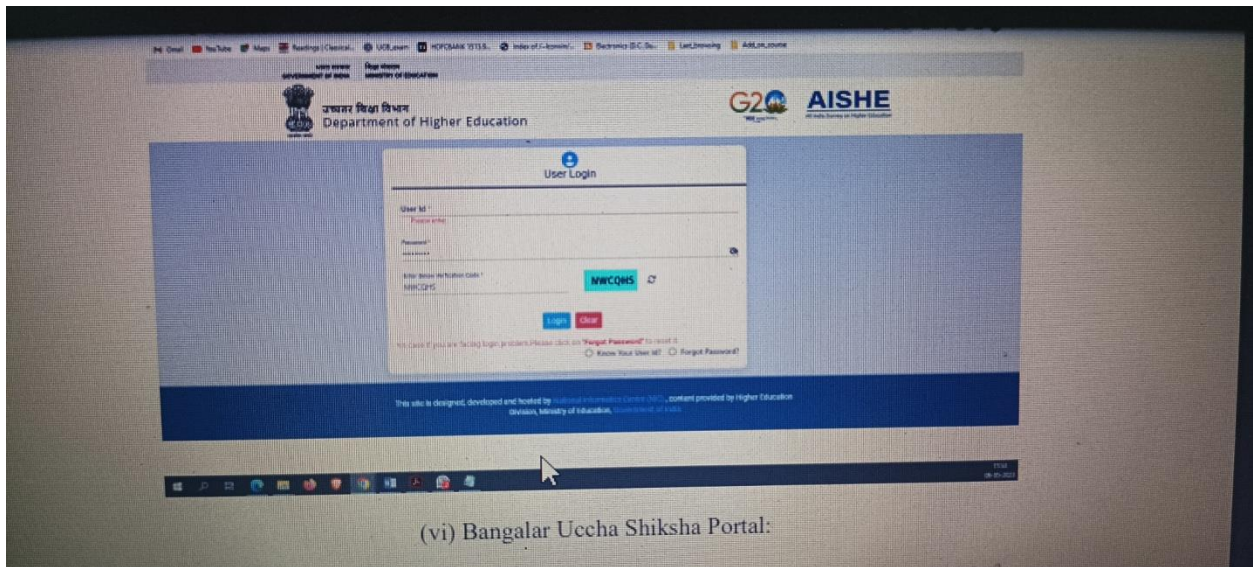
Gmail YouTube Maps Readings | Classical... UGB_exam HDFCBANK 15153... Index of /~kcmvin/... Electronics (B.C.Da... Last_browsing Add_on_course

भारत सरकार GOVERNMENT OF INDIA शिक्षा मंत्रालय MINISTRY OF EDUCATION

उच्चतर शिक्षा विभाग
Department of Higher Education

G20

AISHE
All India Survey on Higher Education

User Login

User Id *
Please enter

Password *
........

Enter Below Verification Code *
NWCQHS

NWCQHS

Login Clear

In Case if you are facing login problem.Please click on "Forgot Password" to reset it.
Know Your User Id? Forgot Password?

This site is designed, developed and hosted by National Informatics Centre (NIC), content provided by Higher Education Division, Ministry of Education, Government of India

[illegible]
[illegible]

(vi) Bangalar Uccha Shiksha Portal: